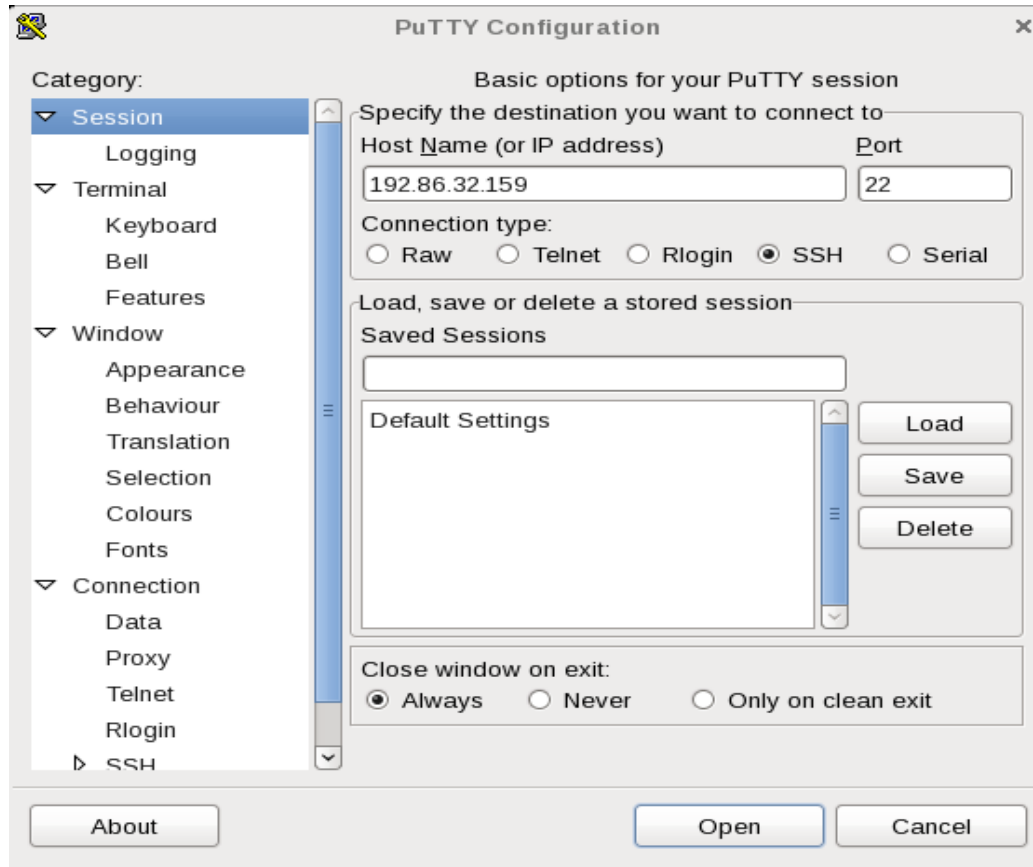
PuTTY Configuration

Category:

Session
Logging
Terminal
Keyboard
Bell
Features
Window
Appearance
Behaviour
Translation
Selection
Colours
Fonts
Connection
Data
Proxy
Telnet
Rlogin
SSH

Basic options for your PuTTY session

Specify the destination you want to connect to

Host Name (or IP address)
Port
192.86.32.159
22

Connection type:
Raw Telnet Rlogin SSH Serial

Load, save or delete a stored session

Saved Sessions

Default Settings

Load
Save
Delete

Close window on exit:
Always Never Only on clean exit

About
Open
Cancel